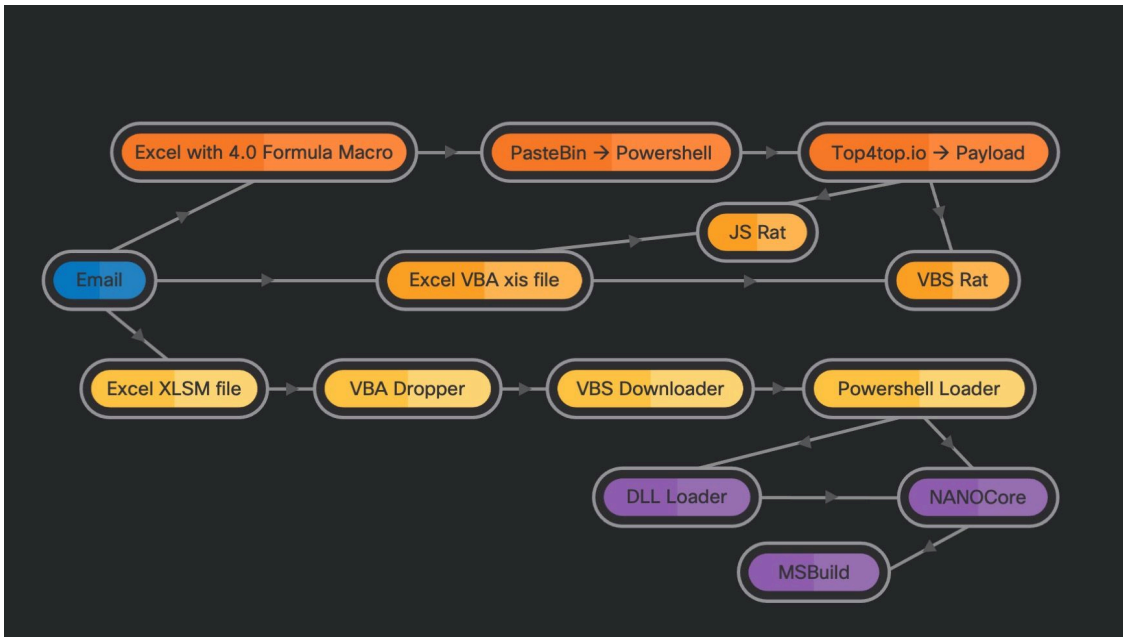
Excel with 4.0 Formula Macro

PasteBin → Powershell

Top4top.io → Payload

JS Rat

Email

Excel VBA xis file

VBS Rat

Excel XLSM file

VBA Dropper

VBS Downloader

Powershell Loader

DLL Loader

NANOCore

MSBuild